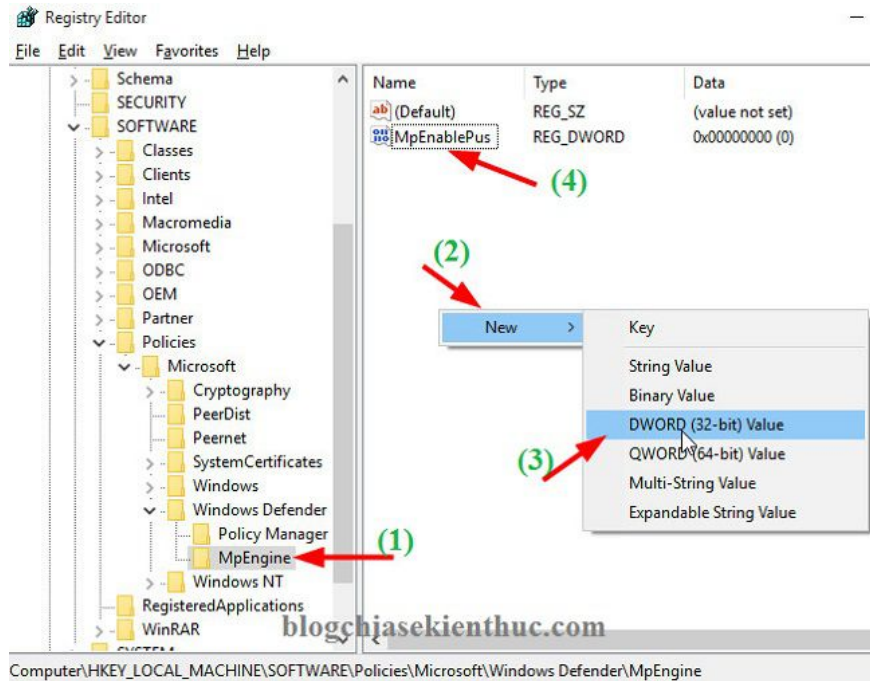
Registry Editor

File Edit View Favorites Help

Schema
SECURITY
SOFTWARE
Classes
Clients
Intel
Macromedia
Microsoft
ODBC
OEM
Partner
Policies
Microsoft
Cryptography
PeerDist
Peernet
SystemCertificates
Windows
Windows Defender
Policy Manager
MpEngine
Windows NT
RegisteredApplications
WinRAR

| Name | Type | Data |
|---|---|---|
| (Default) | REG_SZ | (value not set) |
| MpEnablePus | REG_DWORD | 0x00000000 (0) |

(4)

(2)

New

Key
String Value
Binary Value
DWORD (32-bit) Value
QWORD (64-bit) Value
Multi-String Value
Expandable String Value

(3)

(1)

blogchiasekienthuc.com

Computer\HKEY_LOCAL_MACHINE\SOFTWARE\Policies\Microsoft\Windows Defender\MpEngine